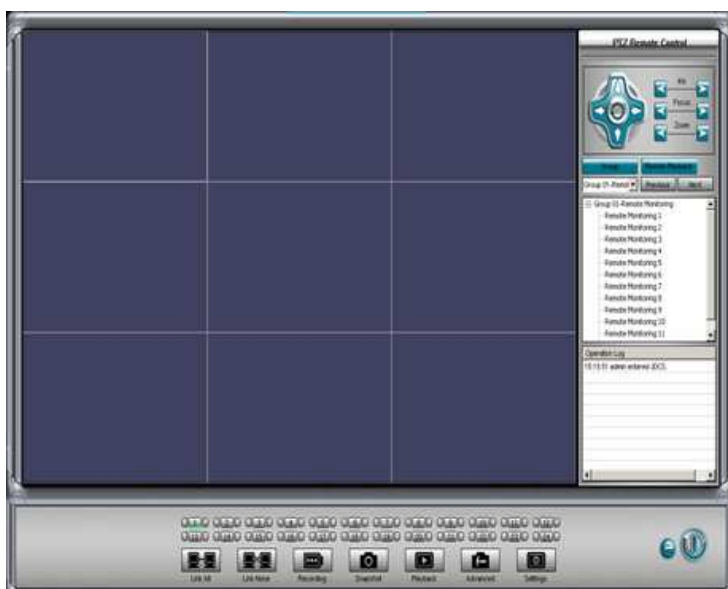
PTZ Remote Control

Iris
Focus
Zoom

Group
Remote Playback

Group 01-Remot
Previous
Next

Group 01-Remote Monitoring
Remote Monitoring 1
Remote Monitoring 2
Remote Monitoring 3
Remote Monitoring 4
Remote Monitoring 5
Remote Monitoring 6
Remote Monitoring 7
Remote Monitoring 8
Remote Monitoring 9
Remote Monitoring 10
Remote Monitoring 11

Operation Log
15:13:51 admin entered JDCS.

Link All
Link None
Recording
Snapshot
Playback
Advanced
Settings